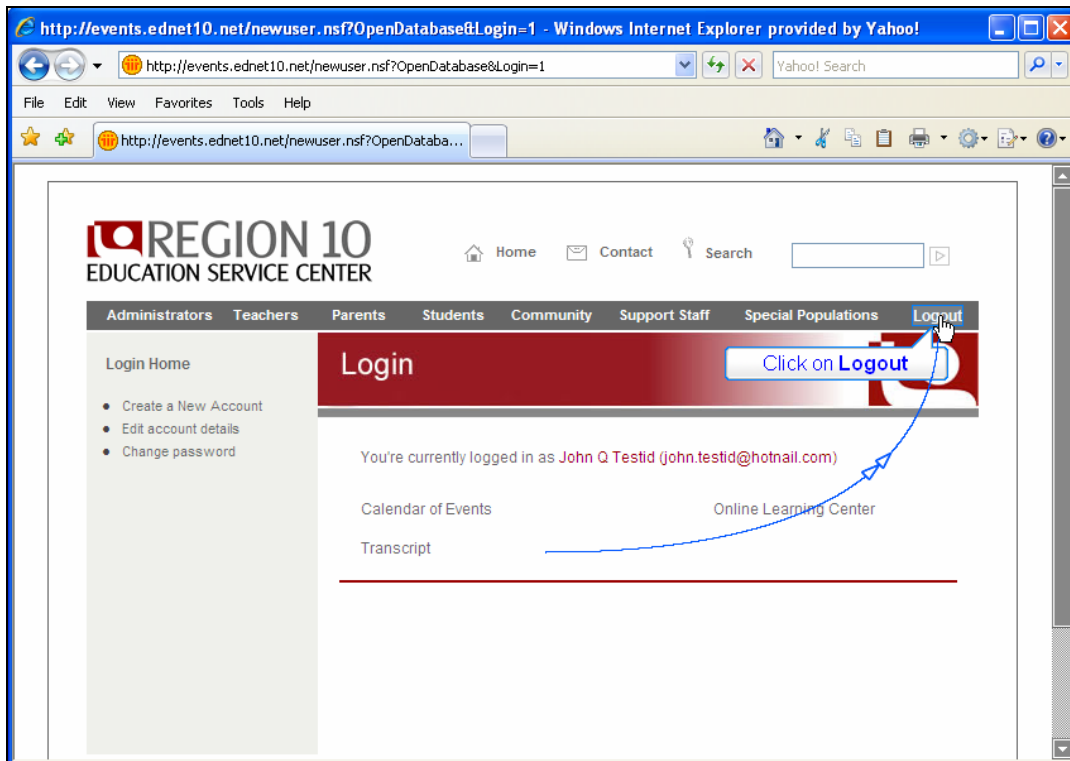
http://events.ednet10.net/newuser.nsf?OpenDatabase&Login=1 - Windows Internet Explorer provided by Yahoo!

http://events.ednet10.net/newuser.nsf?OpenDatabase&Login=1

Yahoo! Search

File Edit View Favorites Tools Help

http://events.ednet10.net/newuser.nsf?OpenDataba...

REGION 10
EDUCATION SERVICE CENTER

Home Contact Search

Administrators Teachers Parents Students Community Support Staff Special Populations Logout

Login Home

- Create a New Account
- Edit account details
- Change password

Login

Click on **Logout**

You're currently logged in as John Q Testid (john.testid@hotnail.com)

Calendar of Events

Online Learning Center

Transcript